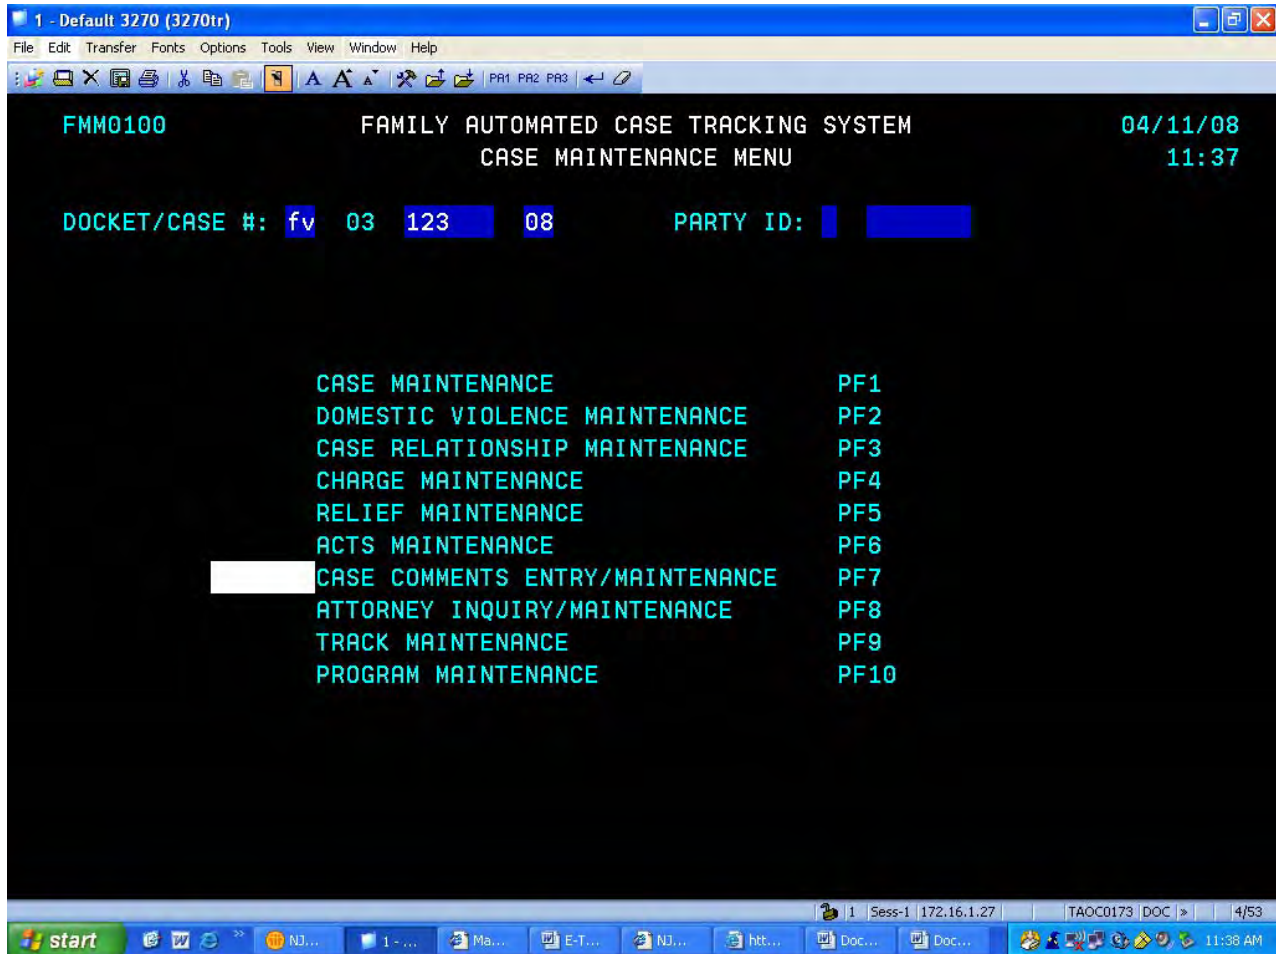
1 - Default 3270 (3270tr)

File Edit Transfer Fonts Options Tools View Window Help

PA1 PA2 PA3

FMM0100 FAMILY AUTOMATED CASE TRACKING SYSTEM 04/11/08
CASE MAINTENANCE MENU 11:37

DOCKET/CASE #: fv 03 123 08 PARTY ID:

CASE MAINTENANCE PF1
DOMESTIC VIOLENCE MAINTENANCE PF2
CASE RELATIONSHIP MAINTENANCE PF3
CHARGE MAINTENANCE PF4
RELIEF MAINTENANCE PF5
ACTS MAINTENANCE PF6
CASE COMMENTS ENTRY/MAINTENANCE PF7
ATTORNEY INQUIRY/MAINTENANCE PF8
TRACK MAINTENANCE PF9
PROGRAM MAINTENANCE PF10

1 Sess-1 172.16.1.27 TAOC0173 DOC » 4/53

start NJ... 1 - ... Ma... E-T... NJ... htt... Doc... Doc... 11:38 AM